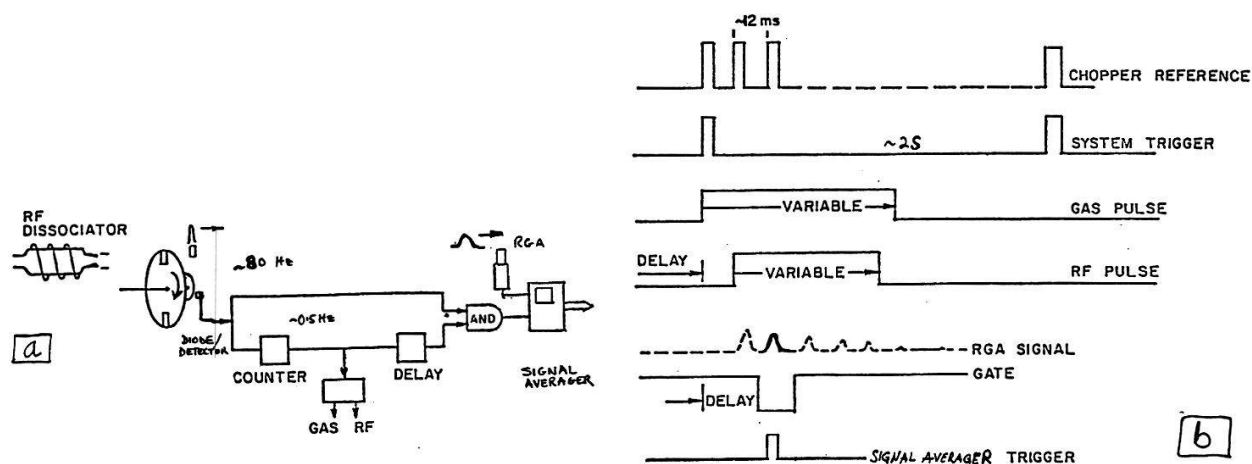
RF DISSOCIATOR

~80 Hz

RGA

~0.5 Hz

AND

DIODE/DETECTOR

COUNTER

DELAY

GAS RF

SIGNAL AVERAGER

a

~12 ms

CHOPPER REFERENCE

~2S

SYSTEM TRIGGER

VARIABLE

GAS PULSE

DELAY

VARIABLE

RF PULSE

RGA SIGNAL

GATE

DELAY

SIGNAL AVERAGER TRIGGER

b